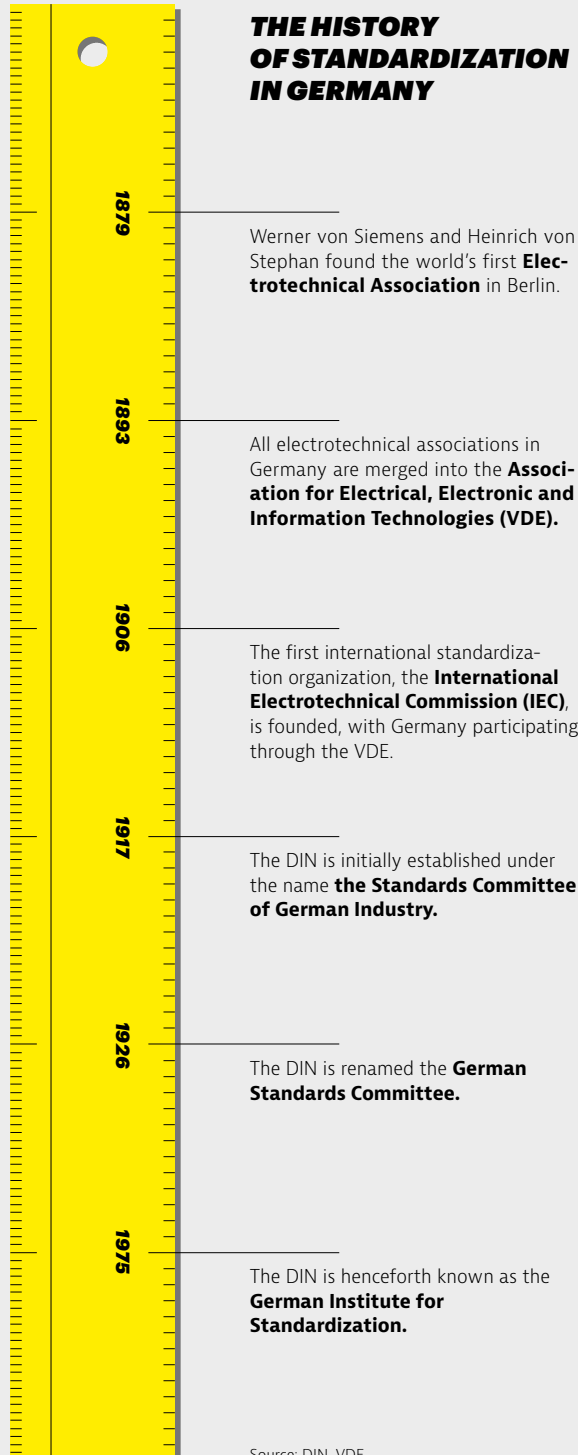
THE HISTORY OF STANDARDIZATION IN GERMANY

1879

Werner von Siemens and Heinrich von Stephan found the world's first Electrotechnical Association in Berlin.

1893

All electrotechnical associations in Germany are merged into the Association for Electrical, Electronic and Information Technologies (VDE).

1906

The first international standardization organization, the International Electrotechnical Commission (IEC), is founded, with Germany participating through the VDE.

1917

The DIN is initially established under the name the Standards Committee of German Industry.

1926

The DIN is renamed the German Standards Committee.

1975

The DIN is henceforth known as the German Institute for Standardization.

Source: DIN, VDE